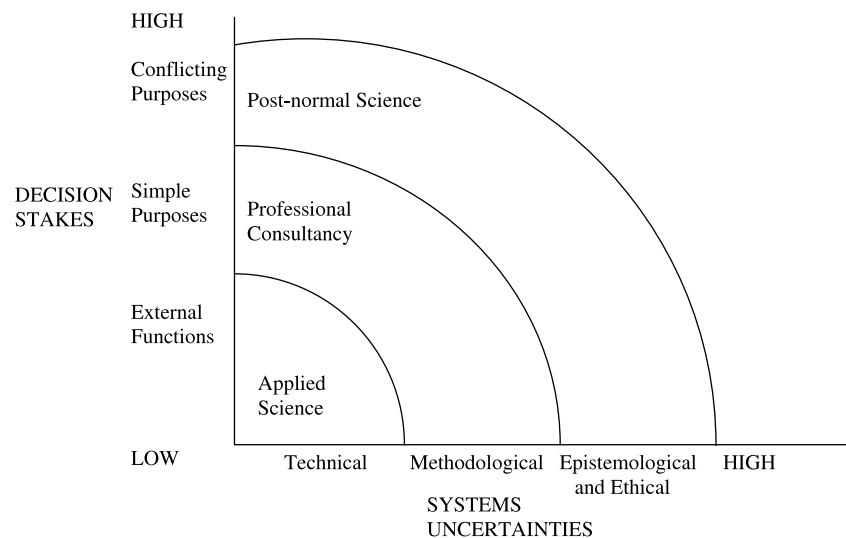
HIGH

Conflicting Purposes

Simple Purposes

External Functions

LOW

DECISION STAKES

Post-normal Science

Professional Consultancy

Applied Science

Technical

Methodological

Epistemological and Ethical

HIGH

SYSTEMS UNCERTAINTIES